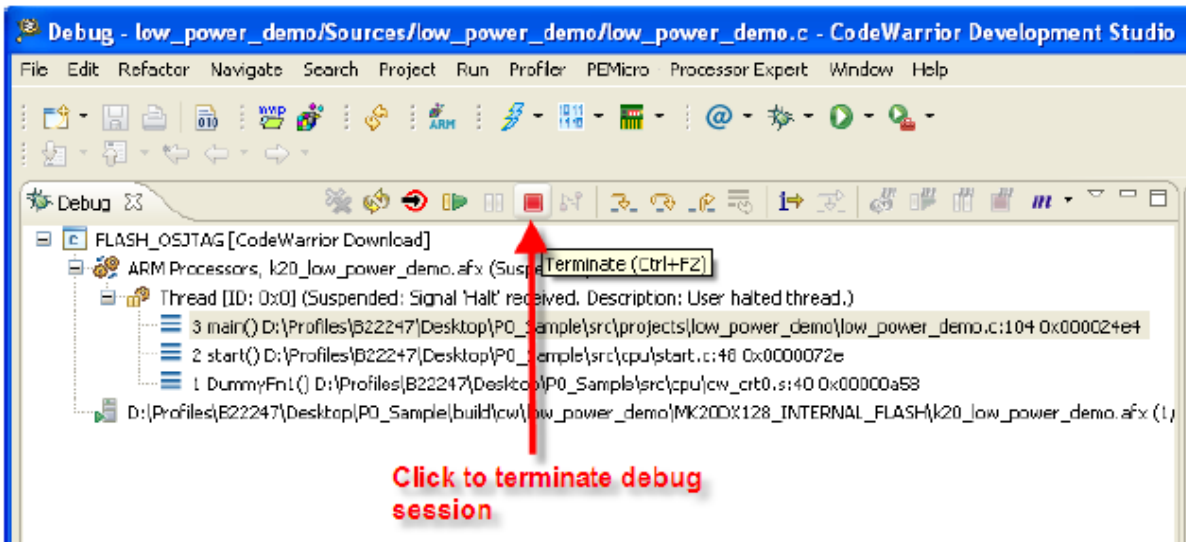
Debug - low_power_demo/Sources/low_power_demo/low_power_demo.c - CodeWarrior Development Studio

File Edit Refactor Navigate Search Project Run Profiler PEMicro Processor Expert Window Help

Debug

FLASH_OSJTAG [CodeWarrior Download]

ARM Processors, k20_low_power_demo.afx (Suspe

Terminate (Ctrl+F2)

Thread [ID: 0x0] (Suspended: Signal 'Halt' received. Description: User halted thread.)

3 main() D:\Profiles\B22247\Desktop\P0_Sample\src\projects\low_power_demo\low_power_demo.c:104 0x000024e4

2 start() D:\Profiles\B22247\Desktop\P0_Sample\src\cpu\start.c:48 0x0000072e

1 DummyFn1() D:\Profiles\B22247\Desktop\P0_Sample\src\cpu\cw_crt0.s:40 0x00000a58

D:\Profiles\B22247\Desktop\P0_Sample\build\cw\low_power_demo\MK20DX128_INTERNAL_FLASH\k20_low_power_demo.afx (1,

Click to terminate debug session